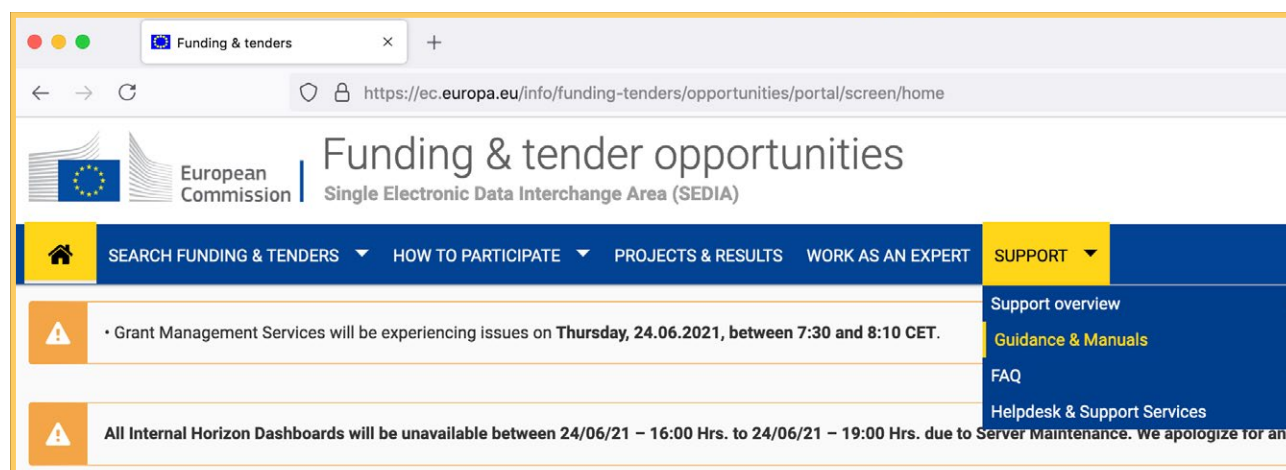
Funding & tenders ×

https://ec.europa.eu/info/funding-tenders/opportunities/portal/screen/home

European Commission

Funding & tender opportunities

Single Electronic Data Interchange Area (SEDIA)

SEARCH FUNDING & TENDERS HOW TO PARTICIPATE PROJECTS & RESULTS WORK AS AN EXPERT SUPPORT

Support overview

Guidance & Manuals

FAQ

Helpdesk & Support Services

• Grant Management Services will be experiencing issues on **Thursday, 24.06.2021, between 7:30 and 8:10 CET**.

**All Internal Horizon Dashboards will be unavailable between 24/06/21 – 16:00 Hrs. to 24/06/21 – 19:00 Hrs. due to Server Maintenance. We apologize for an**